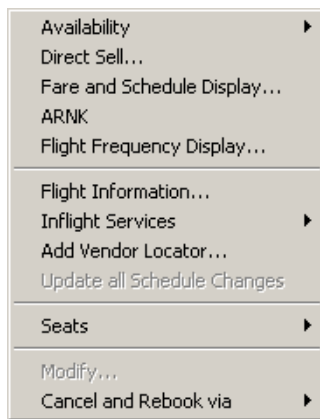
Availability
Direct Sell...
Fare and Schedule Display...
ARNK
Flight Frequency Display...

Flight Information...
Inflight Services
Add Vendor Locator...
Update all Schedule Changes

Seats

Modify...
Cancel and Rebook via